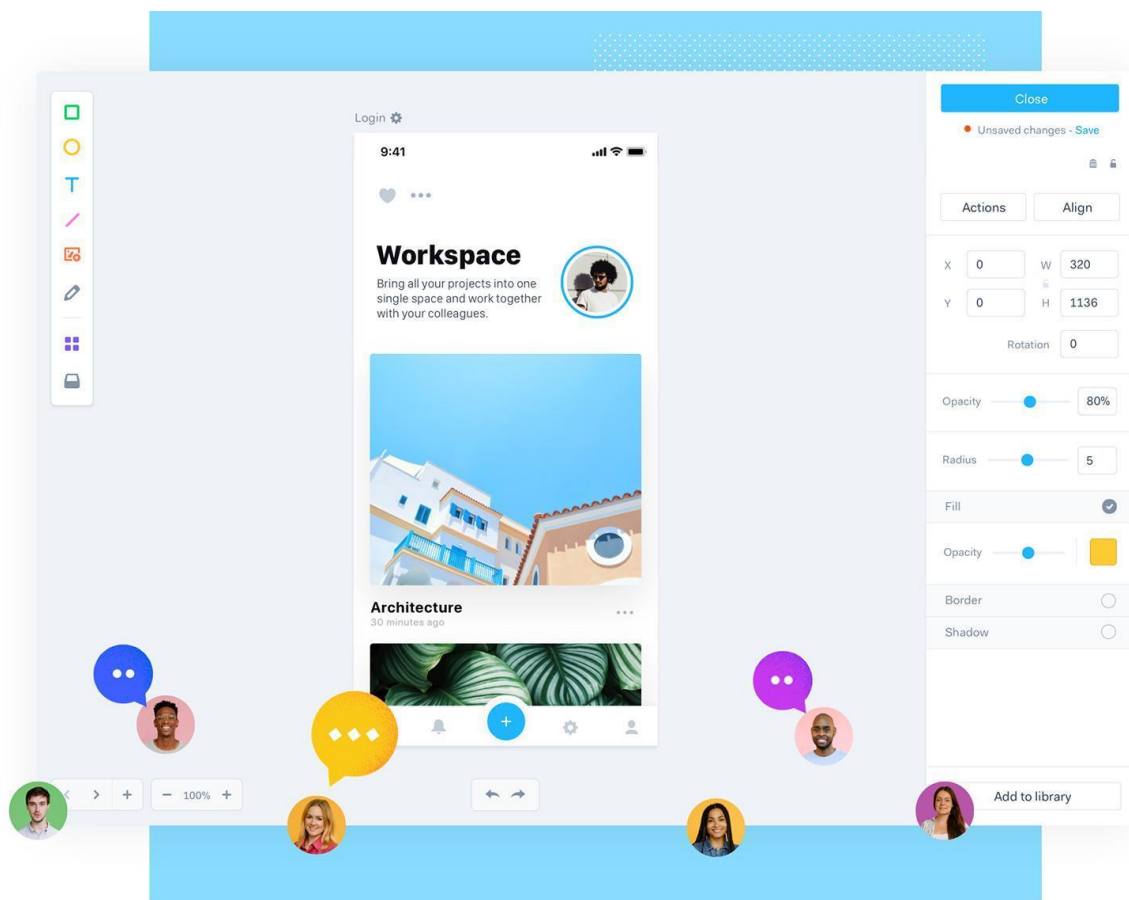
Login

9:41

Workspace
Bring all your projects into one single space and work together with your colleagues.

Architecture
30 minutes ago

Close
Unsaved changes - Save

Actions
Align

X 0
W 320
Y 0
H 1136
Rotation 0

Opacity 80%

Radius 5

Fill

Opacity

Border

Shadow

Add to library

100%